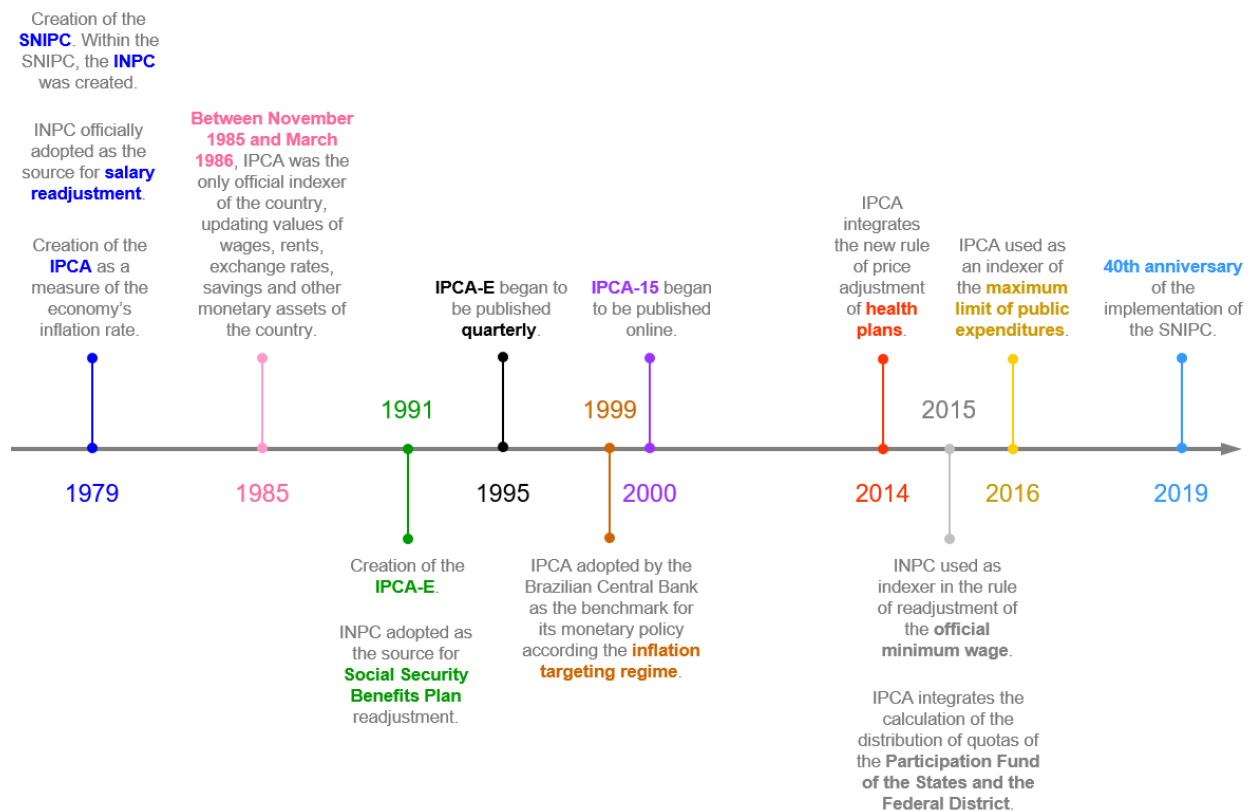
Creation of the SNIPC. Within the SNIPC, the INPC was created.

INPC officially adopted as the source for salary readjustment.

Creation of the IPCA as a measure of the economy's inflation rate.

1979

Between November 1985 and March 1986, IPCA was the only official indexer of the country, updating values of wages, rents, exchange rates, savings and other monetary assets of the country.

1985

1991

Creation of the IPCA-E.

INPC adopted as the source for Social Security Benefits Plan readjustment.

IPCA-E began to be published quarterly.

1995

1999

IPCA adopted by the Brazilian Central Bank as the benchmark for its monetary policy according the inflation targeting regime.

IPCA-15 began to be published online.

2000

IPCA integrates the new rule of price adjustment of health plans.

2014

2015

INPC used as indexer in the rule of readjustment of the official minimum wage.

IPCA integrates the calculation of the distribution of quotas of the Participation Fund of the States and the Federal District.

IPCA used as an indexer of the maximum limit of public expenditures.

2016

40th anniversary of the implementation of the SNIPC.

2019